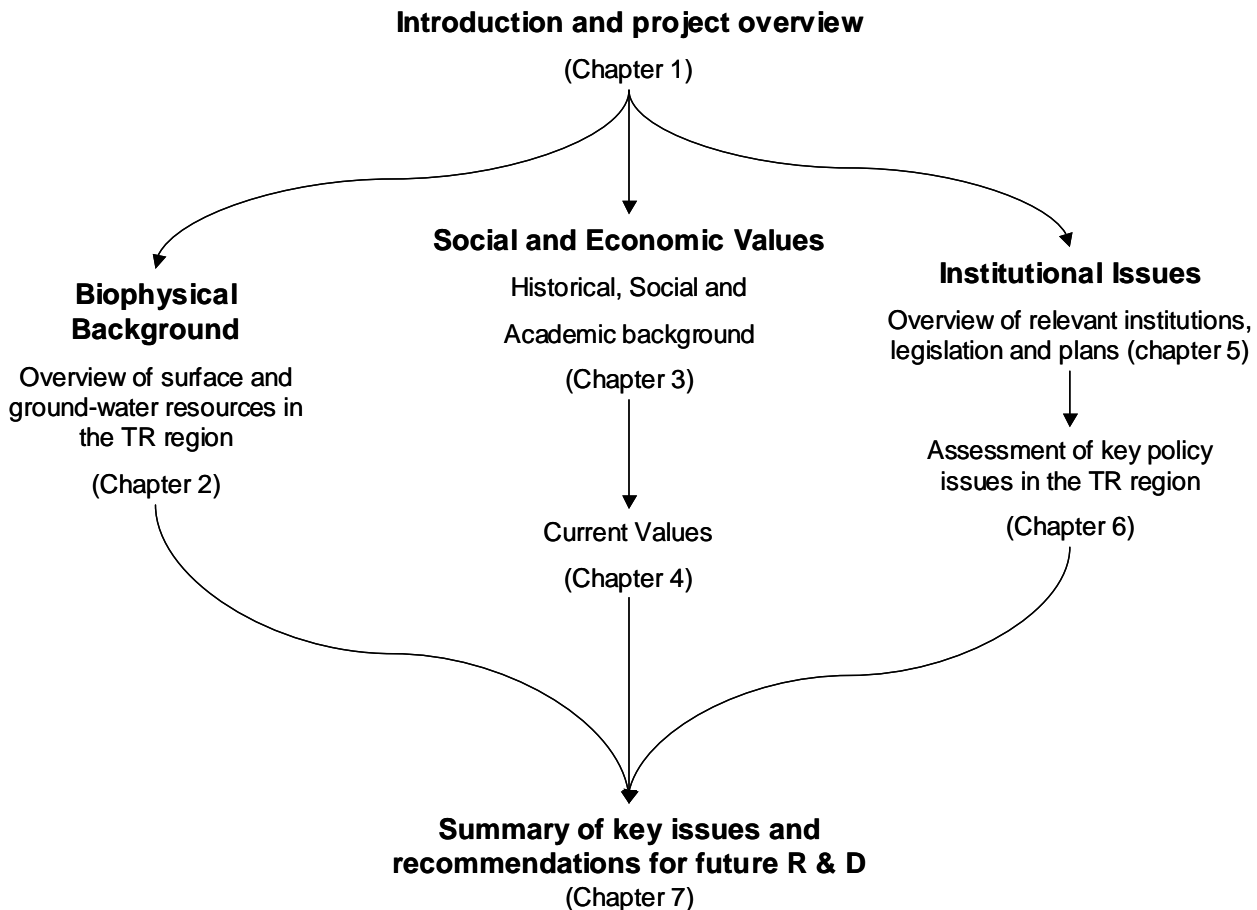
Introduction and project overview

(Chapter 1)

Biophysical Background

Overview of surface and ground-water resources in the TR region

(Chapter 2)

Social and Economic Values

Historical, Social and Academic background

(Chapter 3)

Current Values

(Chapter 4)

Institutional Issues

Overview of relevant institutions, legislation and plans (chapter 5)

Assessment of key policy issues in the TR region

(Chapter 6)

Summary of key issues and recommendations for future R & D

(Chapter 7)